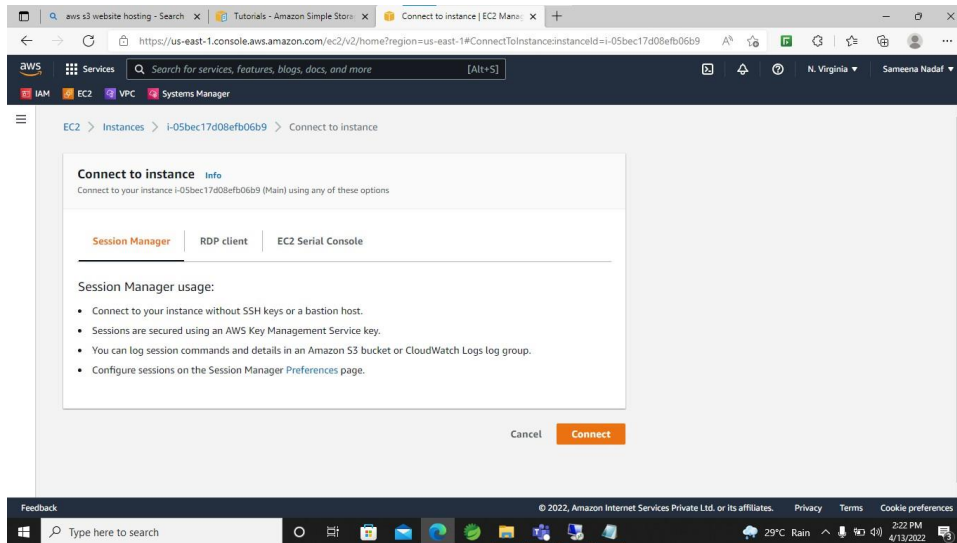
aws s3 website hosting - Search
Tutorials - Amazon Simple Stora
Connect to instance | EC2 Manag
https://us-east-1.console.aws.amazon.com/ec2/v2/home?region=us-east-1#ConnectToInstance:instanceId=i-05bec17d08efb06b9

aws Services Search for services, features, blogs, docs, and more [Alt+S] N. Virginia ▼ Sameena Nadaf ▼
IAM EC2 VPC Systems Manager

EC2 > Instances > i-05bec17d08efb06b9 > Connect to instance

Connect to instance Info
Connect to your instance i-05bec17d08efb06b9 (Main) using any of these options

Session Manager RDP client EC2 Serial Console

Session Manager usage:
• Connect to your instance without SSH keys or a bastion host.
• Sessions are secured using an AWS Key Management Service key.
• You can log session commands and details in an Amazon S3 bucket or CloudWatch Logs log group.
• Configure sessions on the Session Manager Preferences page.

Cancel Connect

Feedback © 2022, Amazon Internet Services Private Ltd. or its affiliates. Privacy Terms Cookie preferences

Type here to search
29°C Rain 2:22 PM 4/13/2022